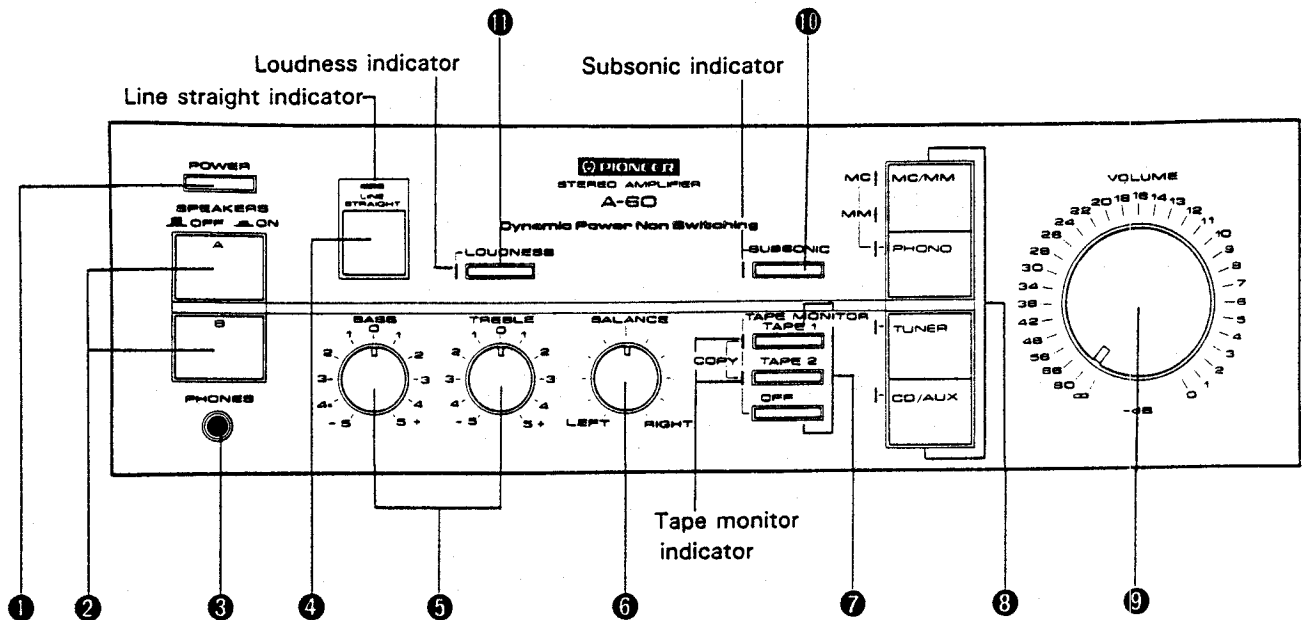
⓫ ⓾

Loudness indicator

Subsonic indicator

Line straight indicator

POWER

LINE STRAIGHT

PIONEER
STEREO AMPLIFIER
A-60

Dynamic Power Non Switching

SPEAKERS
OFF ON

A

B

PHONES

LOUDNESS

SUBSONIC

MC MC/MM

MM

PHONO

TAPE MONITOR
TAPE 1

TAPE 2

OFF

COPY

TUNER

CD/AUX

BASS
0
1 1
2 2
3 3
4 4
- 5 5 +

TREBLE
0
1 1
2 2
3 3
4 4
- 5 5 +

BALANCE
LEFT RIGHT

VOLUME
22 20 18 16 14 13 12 11 10 9 8 7 6 5 4 3 2 1 0
24 26 28 30 34 38 42 48 56 66 80 ∞
-dB

Tape monitor indicator

❶ ❷ ❸ ❹ ❺ ❻ ❼ ❽ ❾